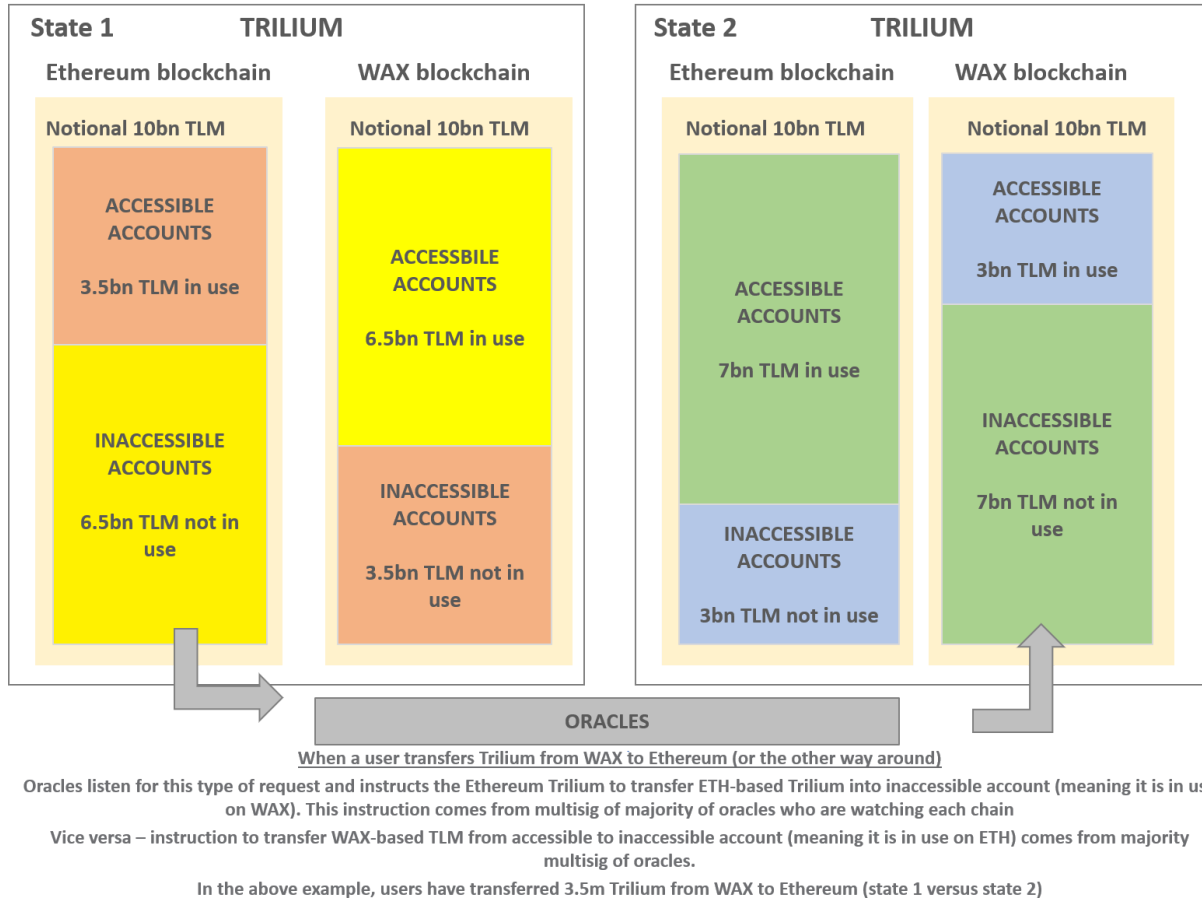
State 1 TRILIUM

Ethereum blockchain

Notional 10bn TLM

ACCESSIBLE ACCOUNTS

3.5bn TLM in use

INACCESSIBLE ACCOUNTS

6.5bn TLM not in use

WAX blockchain

Notional 10bn TLM

ACCESSBILE ACCOUNTS

6.5bn TLM in use

INACCESSIBLE ACCOUNTS

3.5bn TLM not in use

State 2 TRILIUM

Ethereum blockchain

Notional 10bn TLM

ACCESSIBLE ACCOUNTS

7bn TLM in use

INACCESSIBLE ACCOUNTS

3bn TLM not in use

WAX blockchain

Notional 10bn TLM

ACCESSIBLE ACCOUNTS

3bn TLM in use

INACCESSIBLE ACCOUNTS

7bn TLM not in use

ORACLES

When a user transfers Trilium from WAX to Ethereum (or the other way around)

Oracles listen for this type of request and instructs the Ethereum Trilium to transfer ETH-based Trilium into inaccessible account (meaning it is in us on WAX). This instruction comes from multisig of majority of oracles who are watching each chain

Vice versa – instruction to transfer WAX-based TLM from accessible to inaccessible account (meaning it is in use on ETH) comes from majority multisig of oracles.

In the above example, users have transferred 3.5m Trilium from WAX to Ethereum (state 1 versus state 2)